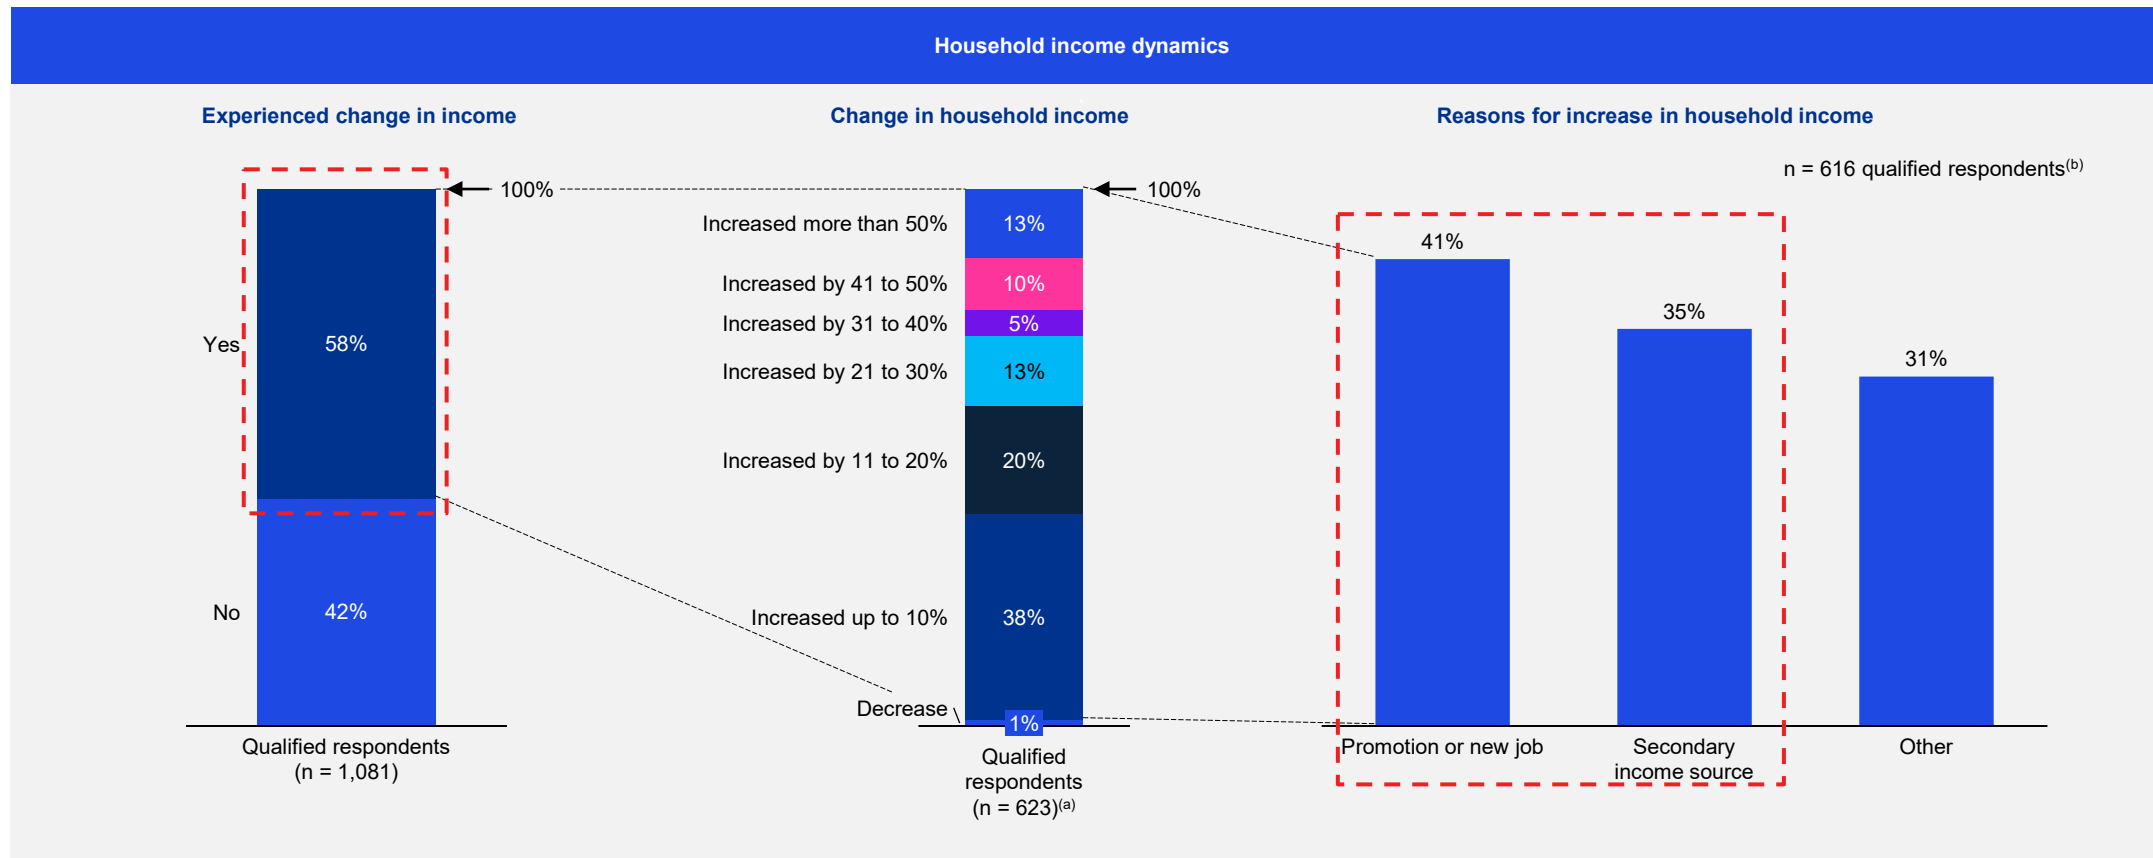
Household income dynamics

Experienced change in income

100%

Yes 58%

No 42%

Qualified respondents (n = 1,081)

Change in household income

100%

Increased more than 50% 13%

Increased by 41 to 50% 10%

Increased by 31 to 40% 5%

Increased by 21 to 30% 13%

Increased by 11 to 20% 20%

Increased up to 10% 38%

Decrease 1%

Qualified respondents (n = 623)$^{(a)}$

Reasons for increase in household income

n = 616 qualified respondents$^{(b)}$

41%

35%

31%

Promotion or new job

Secondary income source

Other